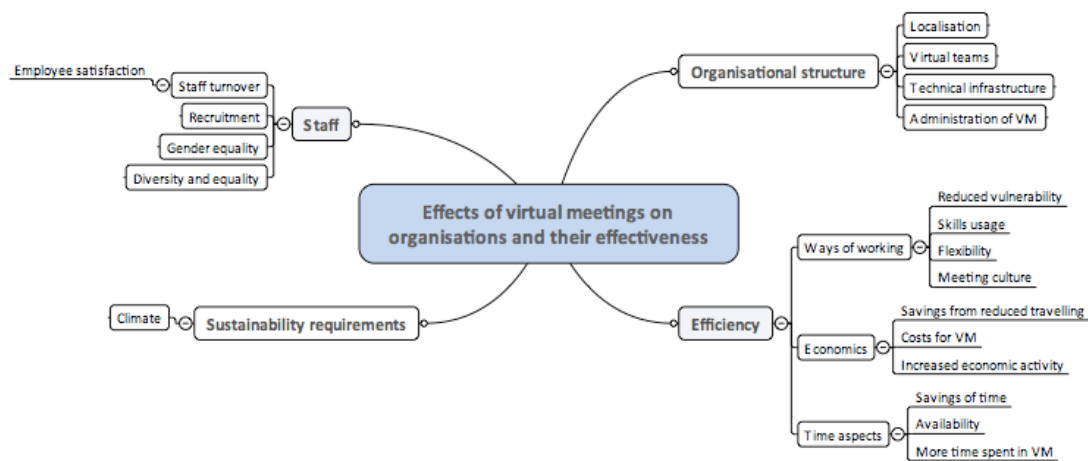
Effects of virtual meetings on organisations and their effectiveness

Staff
Staff turnover
Employee satisfaction
Recruitment
Gender equality
Diversity and equality

Organisational structure
Localisation
Virtual teams
Technical infrastructure
Administration of VM

Sustainability requirements
Climate

Efficiency
Ways of working
Reduced vulnerability
Skills usage
Flexibility
Meeting culture
Economics
Savings from reduced travelling
Costs for VM
Increased economic activity
Time aspects
Savings of time
Availability
More time spent in VM